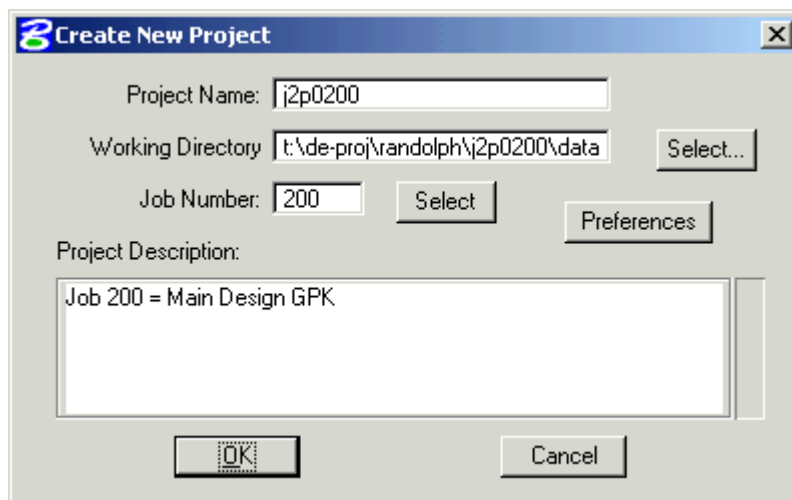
Create New Project

Project Name: j2p0200

Working Directory t:\de-proj\randolph\j2p0200\data

Select...

Job Number: 200

Select

Preferences

Project Description:

Job 200 = Main Design GPK

OK

Cancel